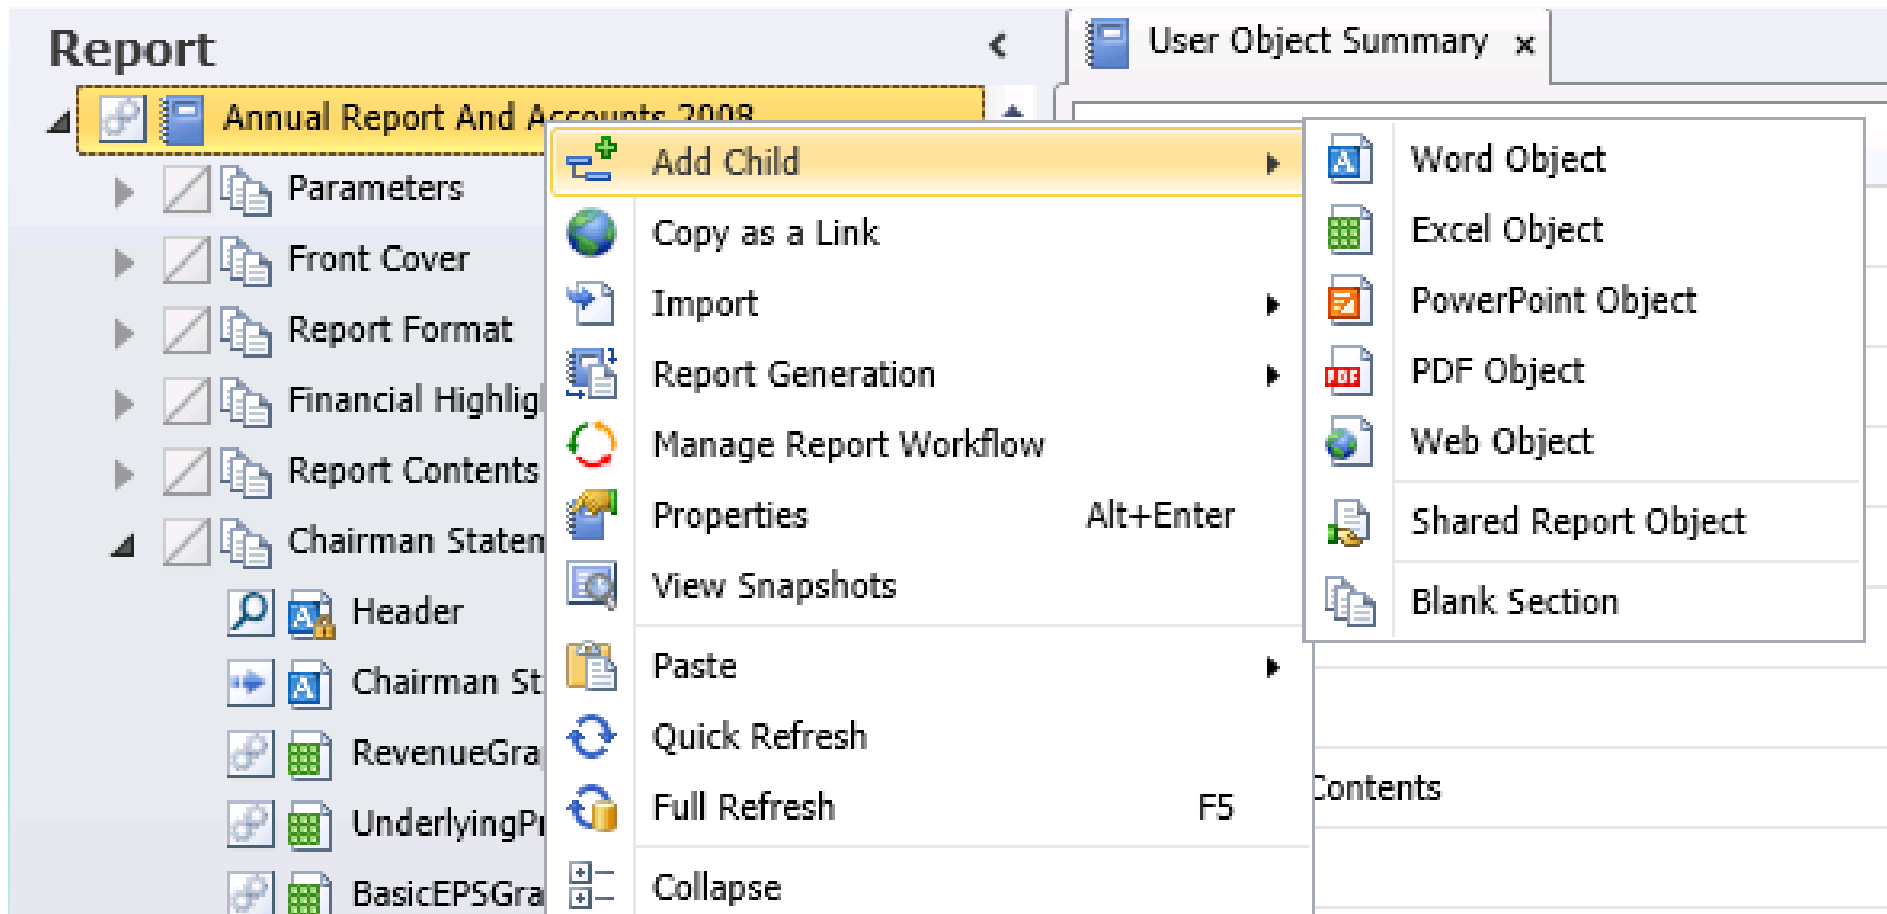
Report

Annual Report And Accounts 2008

Parameters

Front Cover

Report Format

Financial Highlig

Report Contents

Chairman Staten

Header

Chairman St

RevenueGra

UnderlyingPr

BasicEPSGra

User Object Summary ×

Add Child

Copy as a Link

Import

Report Generation

Manage Report Workflow

Properties Alt+Enter

View Snapshots

Paste

Quick Refresh

Full Refresh F5

Collapse

Word Object

Excel Object

PowerPoint Object

PDF Object

Web Object

Shared Report Object

Blank Section

Contents